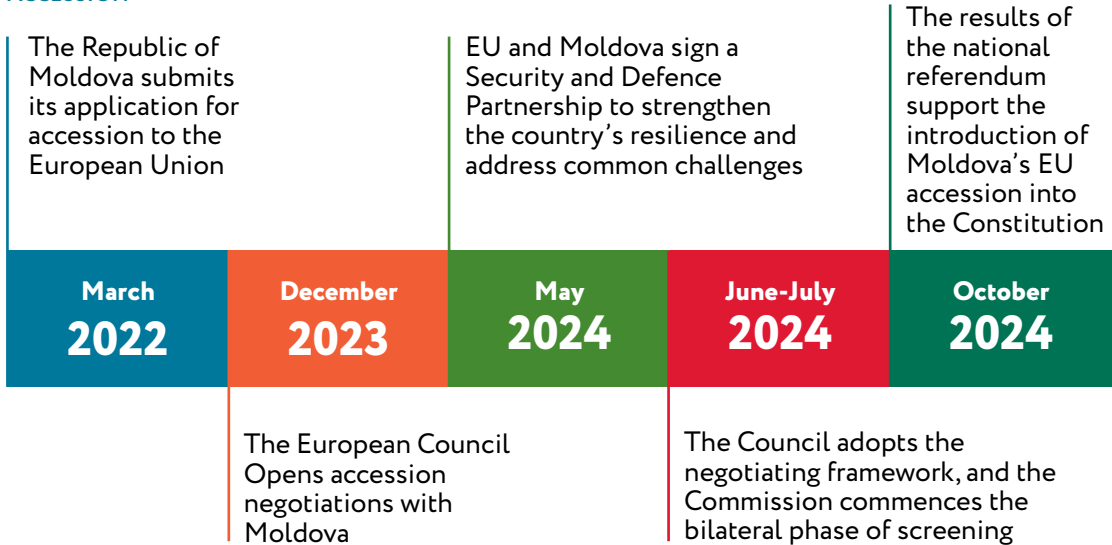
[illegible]

The Republic of Moldova submits its application for accession to the European Union

EU and Moldova sign a Security and Defence Partnership to strengthen the country's resilience and address common challenges

The results of the national referendum support the introduction of Moldova's EU accession into the Constitution

March 2022

December 2023

May 2024

June-July 2024

October 2024

The European Council Opens accession negotiations with Moldova

The Council adopts the negotiating framework, and the Commission commences the bilateral phase of screening